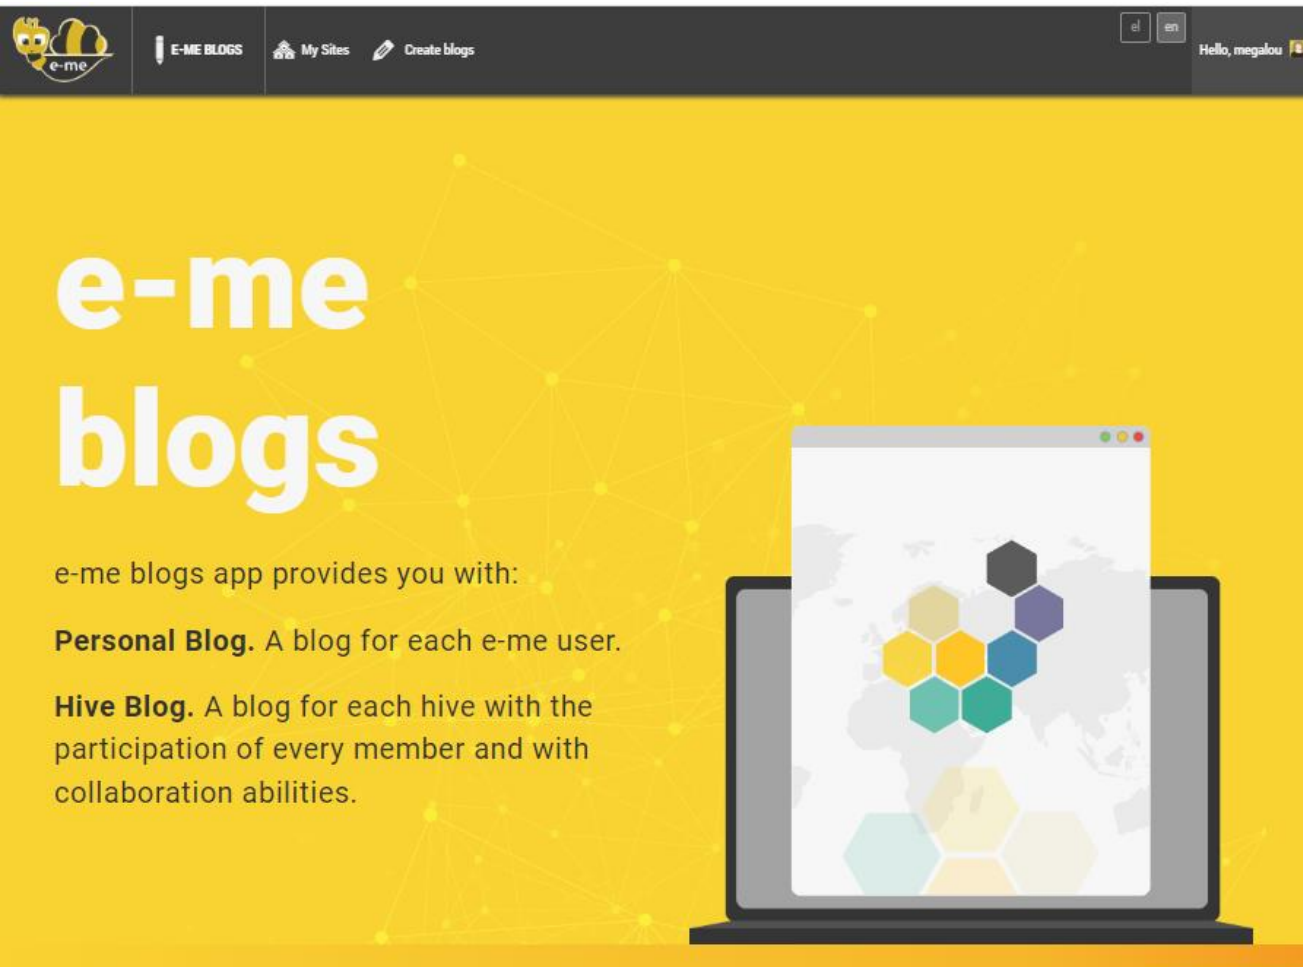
e-me

E-ME BLOGS My Sites Create blogs

el en

Hello, megalou

e-me blogs

e-me blogs app provides you with:

**Personal Blog.** A blog for each e-me user.

**Hive Blog.** A blog for each hive with the participation of every member and with collaboration abilities.